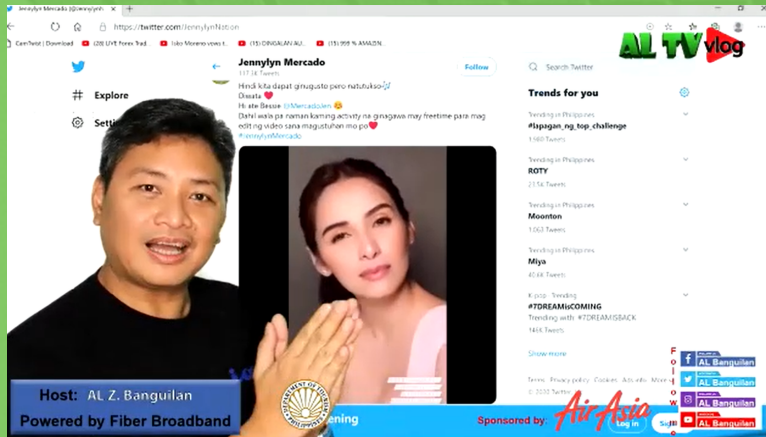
Jennylyn Mercado (@JennylynM

https://twitter.com/JennylynNation

CamTwist | Download (28) LIVE Forex Trad Isko Moreno vows t (15) DINGALAN AU (15) 999 % AMAZIN

AL TV vlog

Explore

Setti

Jennylyn Mercado
117.3K Tweets

Follow

Hindi kita dapat ginugusto pero natutukso
Dasuta
Hi ate Bessie @MercadoJen
Dahil wala pa naman kaming activity na ginagawa may freetime para mag edit ng video sana magustuhan mo po
#JennylynMercado

Search Twitter

Trends for you

Trending in Philippines
#lapagan_ng_top_challenge
1,980 Tweets

Trending in Philippines
ROTY
2,156 Tweets

Trending in Philippines
Moonton
1,063 Tweets

Trending in Philippines
Miya
42.6K Tweets

K-pop · Trending
#7DREAMisCOMING
Trending with #7DREAMISBACK
145K Tweets

Show more

Terms Privacy policy Cookies Ads info More
© 2020 Twitter, Inc.

Follow

AL Banguilan
AL Banguilan
AL Banguilan
AL Banguilan

Host: AL Z. Banguilan
Powered by Fiber Broadband

ening

Sponsored by: AirAsia

Log in

Sig